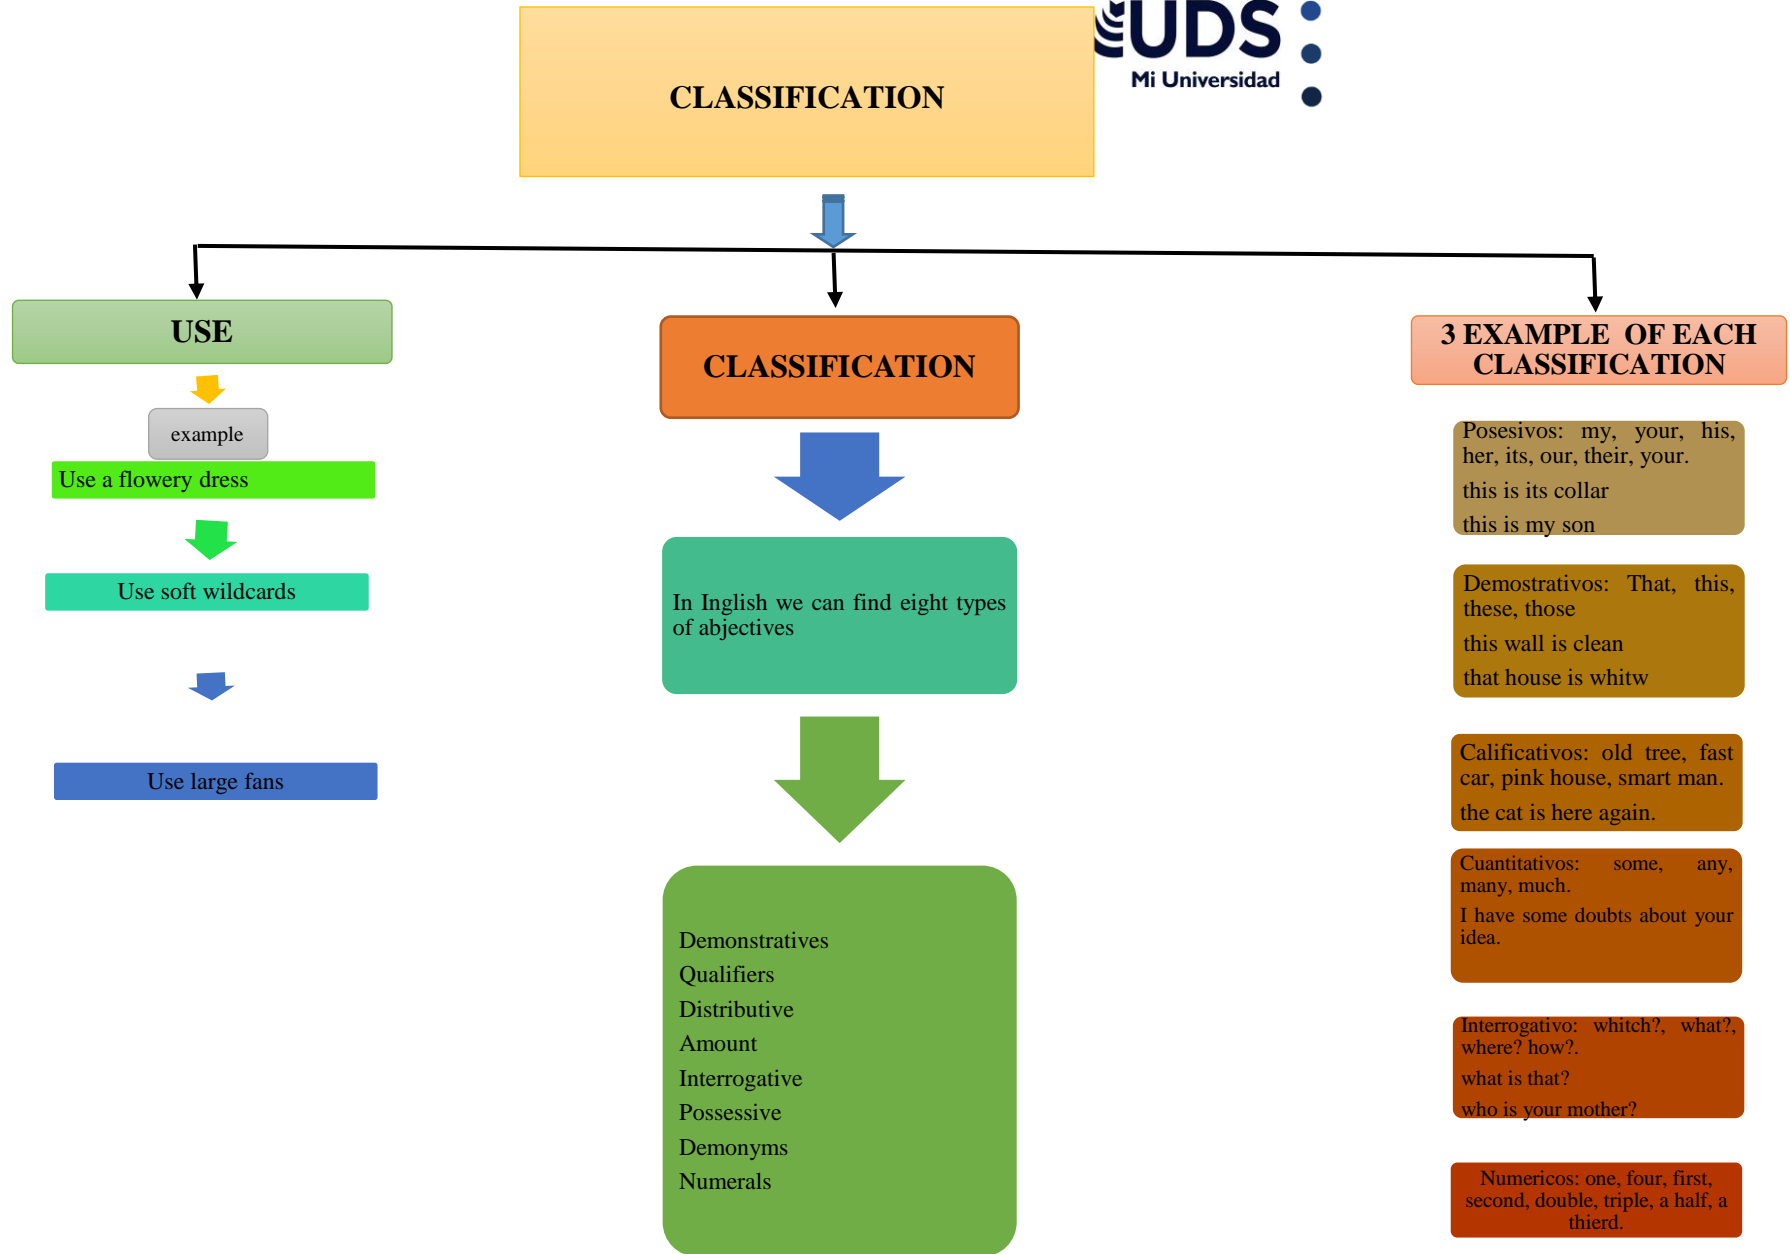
CLASSIFICATION

UDS
Mi Universidad

USE

example

Use a flowery dress

Use soft wildcards

Use large fans

CLASSIFICATION

In Inglish we can find eight types of abjectives

Demonstratives
Qualifiers
Distributive
Amount
Interrogative
Possessive
Demonyms
Numerals

3 EXAMPLE OF EACH CLASSIFICATION

Posesivos: my, your, his, her, its, our, their, your.
this is its collar
this is my son

Demostrativos: That, this, these, those
this wall is clean
that house is whitw

Calificativos: old tree, fast car, pink house, smart man.
the cat is here again.

Cuantitativos: some, any, many, much.
I have some doubts about your idea.

Interrogativo: whitch?, what?, where? how?.
what is that?
who is your mother?

Numericos: one, four, first, second, double, triple, a half, a thierd.